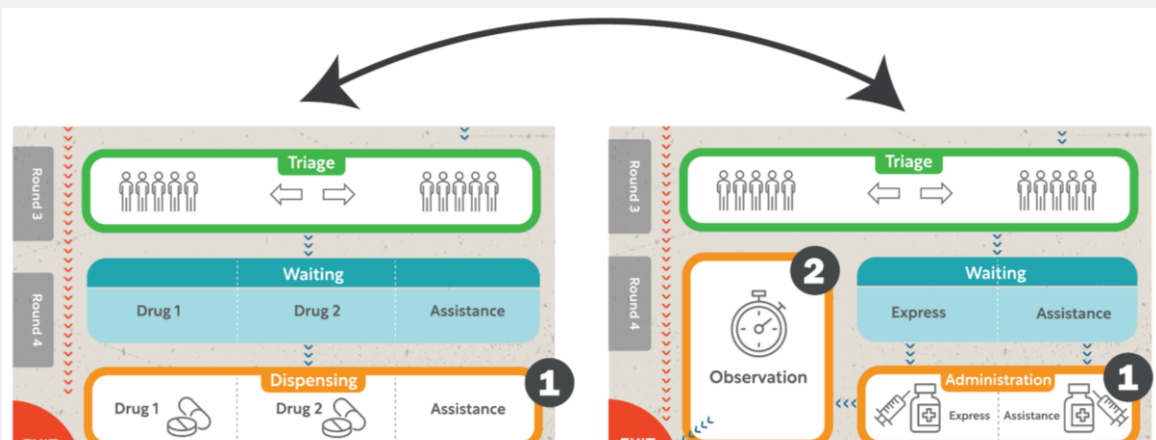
Round 3

Triage

Round 4

Waiting

Drug 1 | Drug 2 | Assistance

Dispensing

1

Drug 1 | Drug 2 | Assistance

Round 3

Triage

Round 4

2

Observation

Waiting

Express | Assistance

Administration

1

Express | Assistance